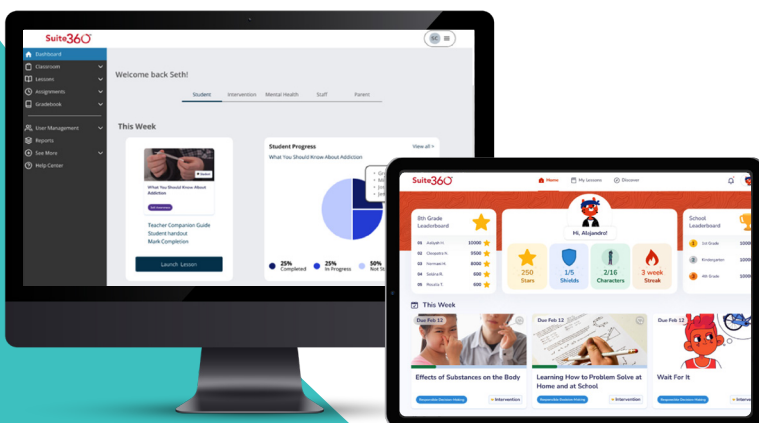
Suite360

SC

Dashboard
Classroom
Lessons
Assignments
Gradebook
User Management
Reports
See More
Help Center

Welcome back Seth!

Student Intervention Mental Health Staff Parent

This Week

What You Should Know About Addiction

Teacher Companion Guide
Student handout
Mark Completion

Launch Lesson

Student Progress
View all >
What You Should Know About Addiction

25% Completed
25% In Progress
50% Not St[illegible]

Suite360

Home My Lessons Discover

8th Grade Leaderboard

| 01 | Aaliyah H. | 10000 |
|---|---|---|
| 02 | Cleopatra A. | 9500 |
| 03 | Yamisari H. | 8000 |
| 04 | Sabina R. | 600 |
| 05 | Rosalia T. | 600 |

Hi, Alejandro!

250 Stars
1/5 Shields
2/16 Characters
3 week Streak

School Leaderboard
1st Grade
Kindergarten
4th Grade

This Week

Due Feb 12
Effects of Substances on the Body
Intervention

Due Feb 12
Learning How to Problem Solve at Home and at School
Intervention

Due Feb 12
Wait For It
Intervention